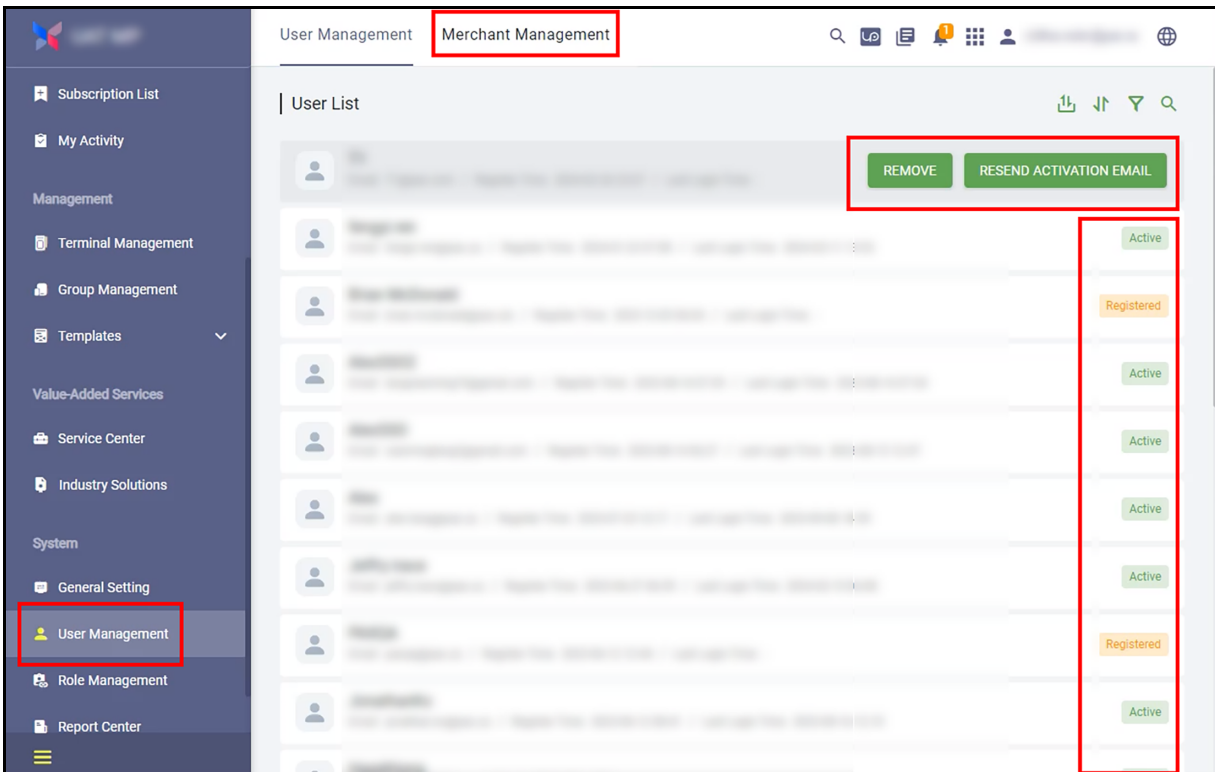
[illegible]

Subscription List

My Activity

Management

Terminal Management

Group Management

Templates

Value-Added Services

Service Center

Industry Solutions

System

General Setting

User Management

Role Management

Report Center

User Management Merchant Management

1

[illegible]

User List

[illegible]
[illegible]

REMOVE RESEND ACTIVATION EMAIL

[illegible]
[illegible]
Active

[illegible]
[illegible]
Registered

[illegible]
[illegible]
Active

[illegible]
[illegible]
Active

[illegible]
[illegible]
Active

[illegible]
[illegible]
Active

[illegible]
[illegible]
Registered

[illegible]
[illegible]
Active

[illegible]